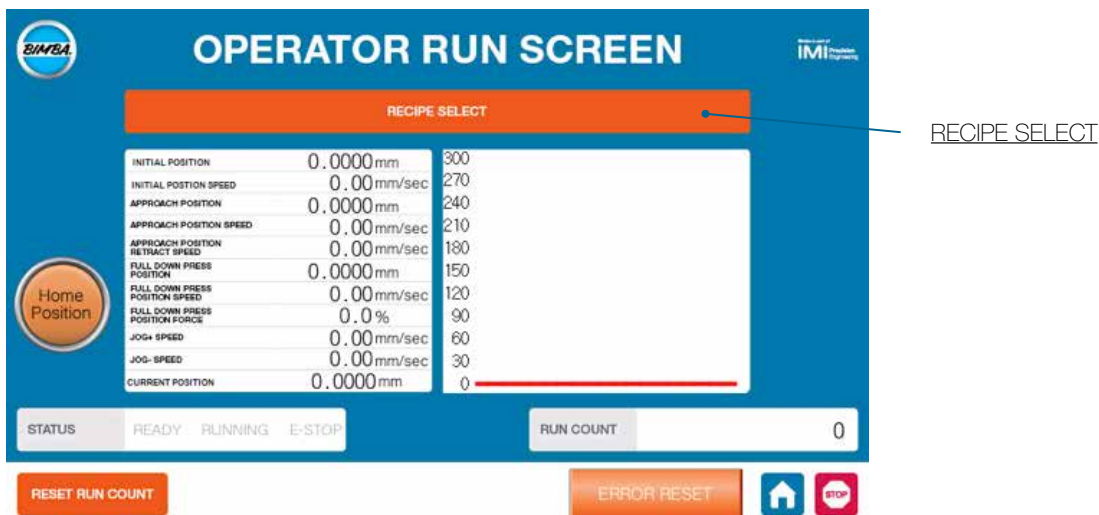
BIMBA

OPERATOR RUN SCREEN

IMI Precision Engineering

RECIPE SELECT

RECIPE SELECT

| | |
|---|---|
| INITIAL POSITION | 0.0000 mm |
| INITIAL POSTION SPEED | 0.00 mm/sec |
| APPROACH POSITION | 0.0000 mm |
| APPROACH POSITION SPEED | 0.00 mm/sec |
| APPROACH POSITION RETRACT SPEED | 0.00 mm/sec |
| FULL DOWN PRESS POSITION | 0.0000 mm |
| FULL DOWN PRESS POSITION SPEED | 0.00 mm/sec |
| FULL DOWN PRESS POSITION FORCE | 0.0 % |
| JOG+ SPEED | 0.00 mm/sec |
| JOG- SPEED | 0.00 mm/sec |
| CURRENT POSITION | 0.0000 mm |

300
270
240
210
180
150
120
90
60
30
0

Home Position

STATUS READY RUNNING E-STOP

RUN COUNT 0

RESET RUN COUNT

ERROR RESET

STOP